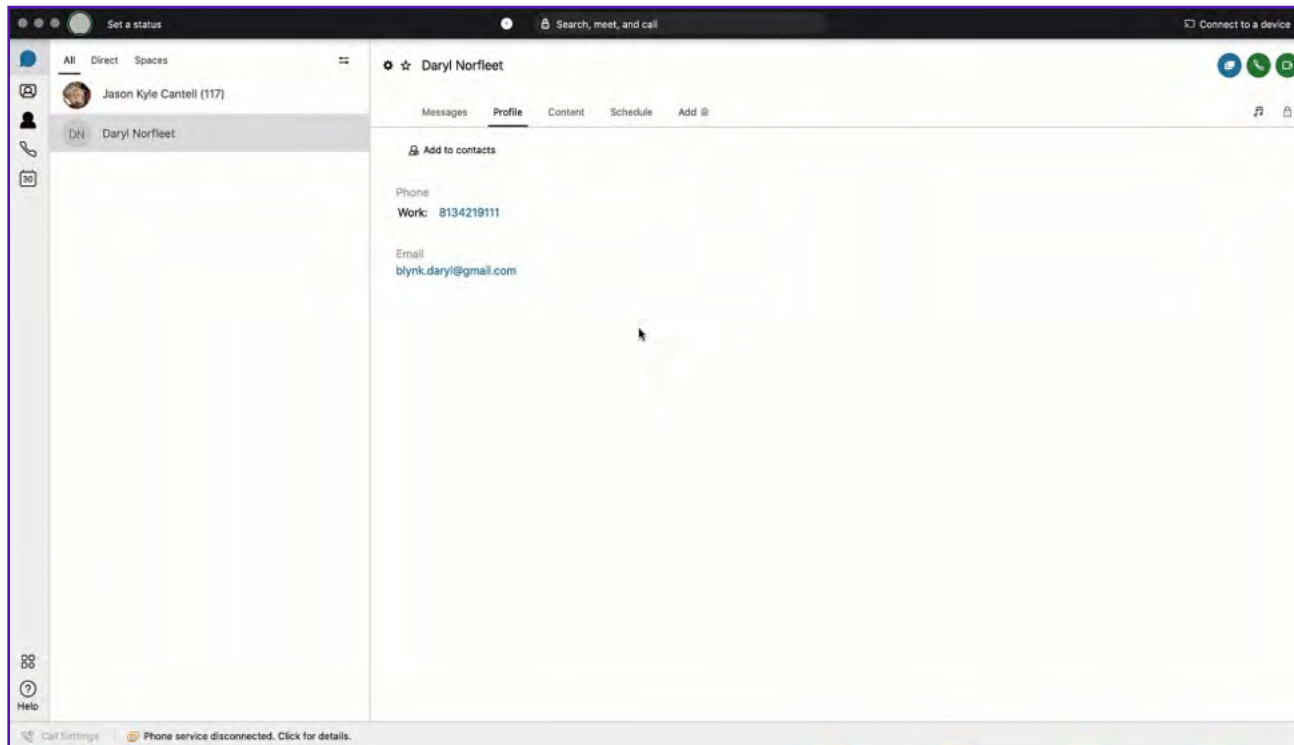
Set a status

Search, meet, and call

Connect to a device

All Direct Spaces

Jason Kyle Cantell (117)

DN Daryl Norfleet

Daryl Norfleet

Messages Profile Content Schedule Add

Add to contacts

Phone

Work: 8134219111

Email

blynk.daryl@gmail.com

30

Help

Call Settings

Phone service disconnected. Click for details.